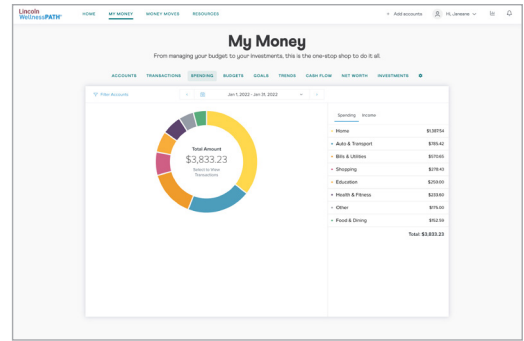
Lincoln WellnessPATH°

HOME MY MONEY MONEY MOVES RESOURCES

+ Add accounts Hi, Janeane

My Money

From managing your budget to your investments, this is the one-stop shop to do it all.

ACCOUNTS TRANSACTIONS SPENDING BUDGETS GOALS TRENDS CASH FLOW NET WORTH INVESTMENTS

Filter Accounts

Jan 1, 2022 - Jan 31, 2022

Total Amount
$3,833.23
Select to View Transactions

Spending Income

| | |
|---|---|
| Home | $1,397.54 |
| Auto & Transport | $765.42 |
| Bills & Utilities | $570.60 |
| Shopping | $278.40 |
| Education | $269.00 |
| Health & Fitness | $239.80 |
| Other | $176.00 |
| Food & Dining | $152.59 |
| | Total: $3,833.23 |